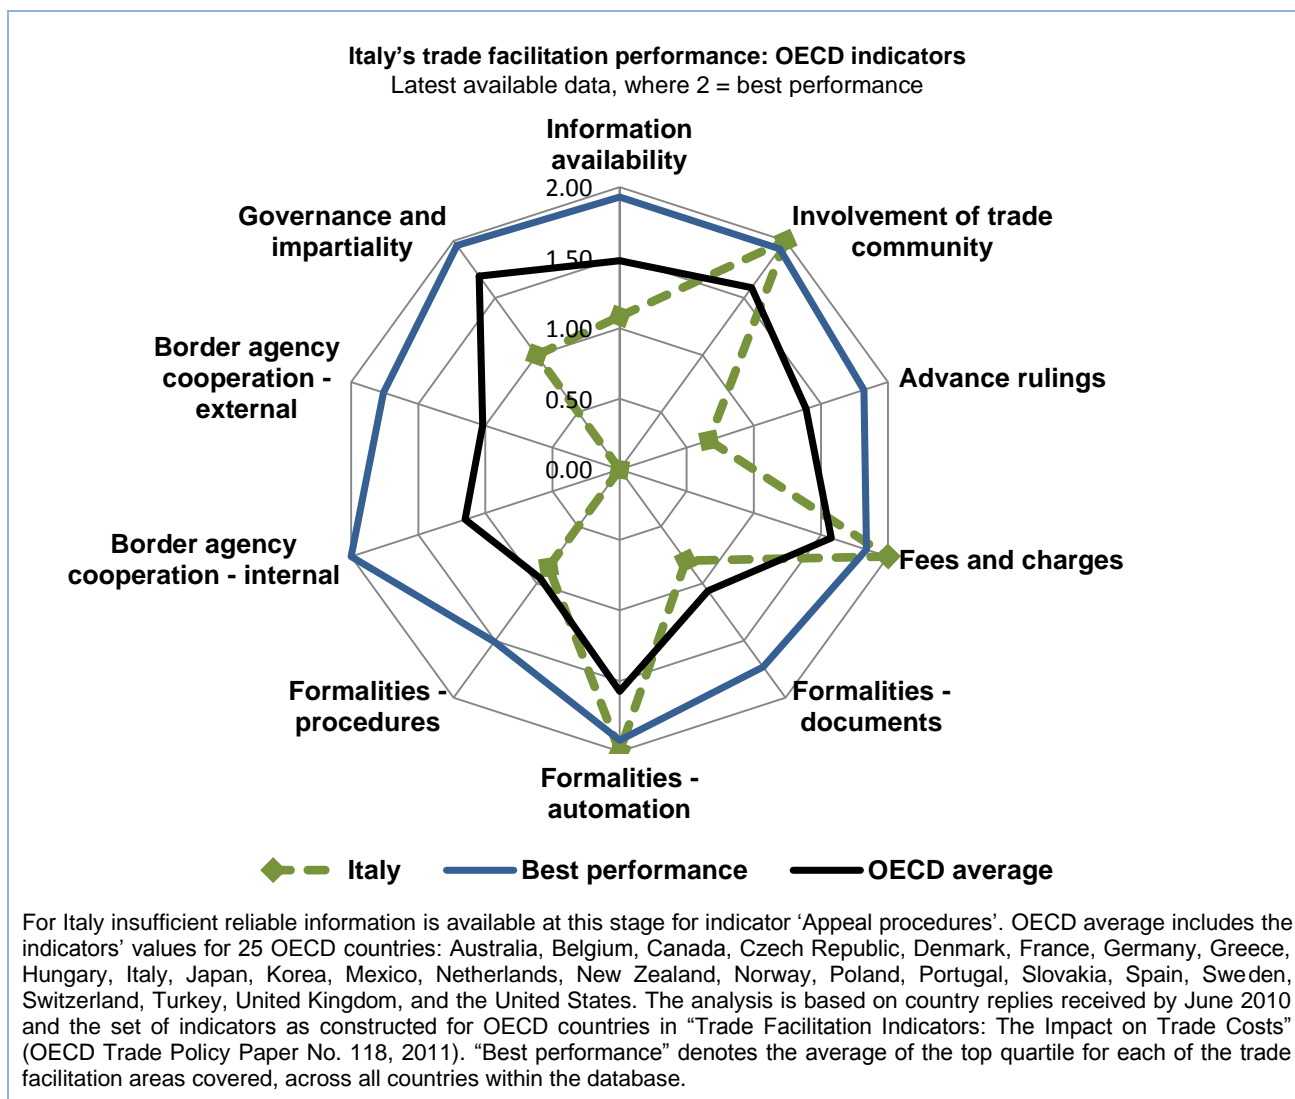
Italy’s trade facilitation performance: OECD indicators
Latest available data, where 2 = best performance

Information availability

Involvement of trade community

Advance rulings

Fees and charges

Formalities - documents

Formalities - automation

Formalities - procedures

Border agency cooperation - internal

Border agency cooperation - external

Governance and impartiality

2.00
1.50
1.00
0.50
0.00

Italy Best performance OECD average

For Italy insufficient reliable information is available at this stage for indicator ‘Appeal procedures’. OECD average includes the indicators’ values for 25 OECD countries: Australia, Belgium, Canada, Czech Republic, Denmark, France, Germany, Greece, Hungary, Italy, Japan, Korea, Mexico, Netherlands, New Zealand, Norway, Poland, Portugal, Slovakia, Spain, Sweden, Switzerland, Turkey, United Kingdom, and the United States. The analysis is based on country replies received by June 2010 and the set of indicators as constructed for OECD countries in “Trade Facilitation Indicators: The Impact on Trade Costs” (OECD Trade Policy Paper No. 118, 2011). “Best performance” denotes the average of the top quartile for each of the trade facilitation areas covered, across all countries within the database.